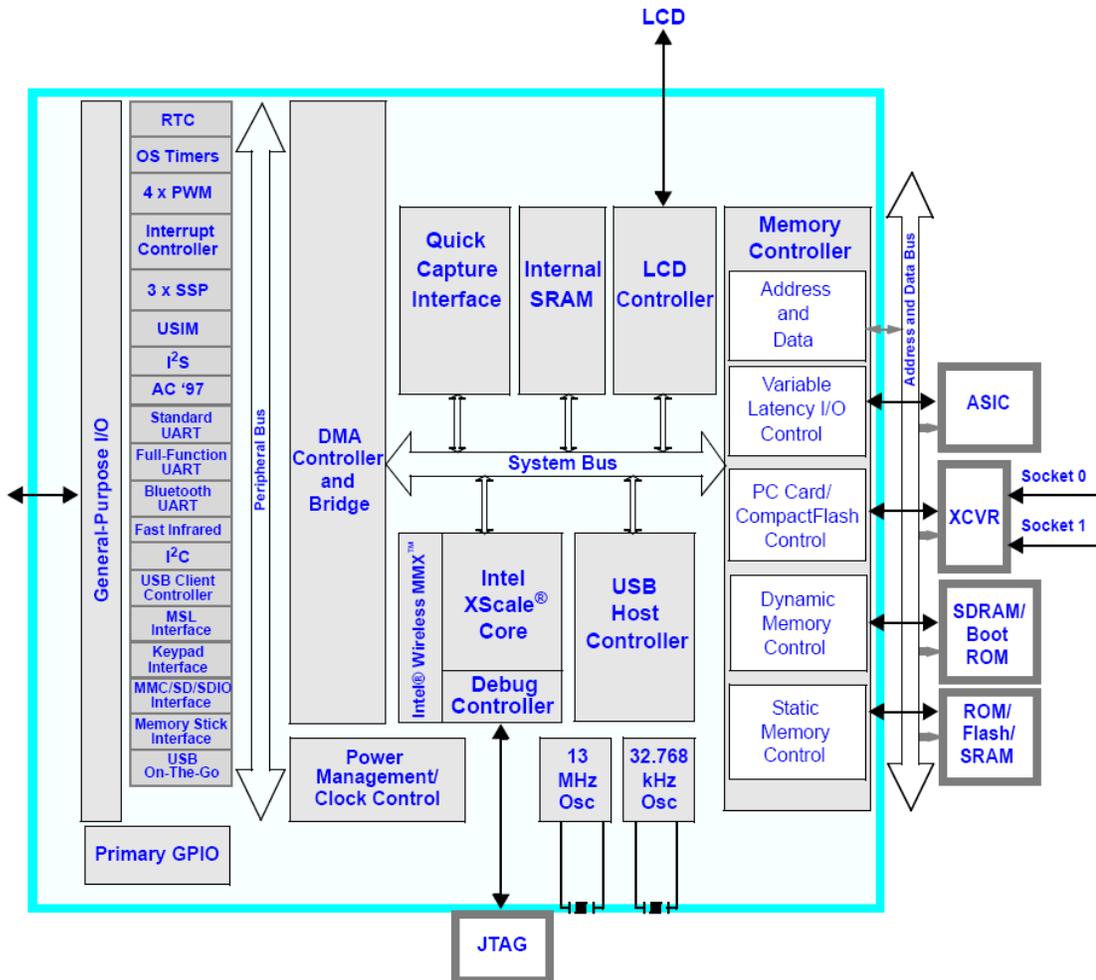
LCD

General-Purpose I/O

RTC
OS Timers
4 x PWM
Interrupt Controller
3 x SSP
USIM
I$^2$S
AC '97
Standard UART
Full-Function UART
Bluetooth UART
Fast Infrared
I$^2$C
USB Client Controller
MSL Interface
Keypad Interface
MMC/SD/SDIO Interface
Memory Stick Interface
USB On-The-Go

Peripheral Bus

DMA Controller and Bridge

Quick Capture Interface

Internal SRAM

LCD Controller

System Bus

Intel® Wireless MMX™

Intel XScale® Core

Debug Controller

USB Host Controller

Memory Controller

Address and Data

Variable Latency I/O Control

PC Card/ CompactFlash Control

Dynamic Memory Control

Static Memory Control

Address and Data Bus

ASIC

Socket 0

XCVR

Socket 1

SDRAM/ Boot ROM

ROM/ Flash/ SRAM

Power Management/ Clock Control

13 MHz Osc

32.768 kHz Osc

Primary GPIO

JTAG